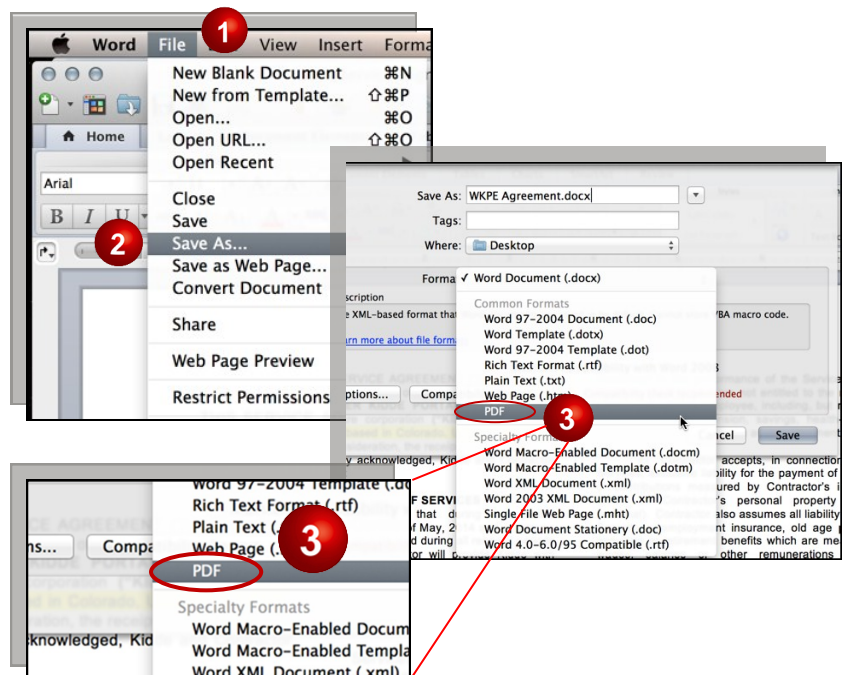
Word File View Insert Forma

1

New Blank Document ⌘N
New from Template... ⇧⌘P
Open... ⌘O
Open URL... ⇧⌘O
Open Recent

Close
Save
Save As...
Save as Web Page...
Convert Document

Share

Web Page Preview

Restrict Permissions

Home

Arial

B I U

2

Save As: WKPE Agreement.docx

Tags:

Where: Desktop

Forma ✓ Word Document (.docx)

Common Formats
Word 97-2004 Document (.doc)
Word Template (.dotx)
Word 97-2004 Template (.dot)
Rich Text Format (.rtf)
Plain Text (.txt)
Web Page (.htm)
PDF

3

Specialty Formats
Word Macro-Enabled Document (.docm)
Word Macro-Enabled Template (.dotm)
Word XML Document (.xml)
Word 2003 XML Document (.xml)
Single File Web Page (.mht)
Word Document Stationery (.doc)
Word 4.0-6.0/95 Compatible (.rtf)

scription
e XML-based format that
arn more about file forma
ptions... Compa
VBA macro code.
ended
ncel Save
accepts, in connection
bility for the payment of
's personal property
ment insurance, old age p
benefits which are me
other remunerations
y acknowledged, Kid
F SERVI
of May, 2
d during

Word 97-2004 Template (.do
Rich Text Format (.rtf)
Plain Text (.txt)
Web Page (.htm)
PDF

3

Specialty Formats
Word Macro-Enabled Docum
Word Macro-Enabled Templa
Word XML Document (.xml)

ns... Compa
cknowledged, Kid